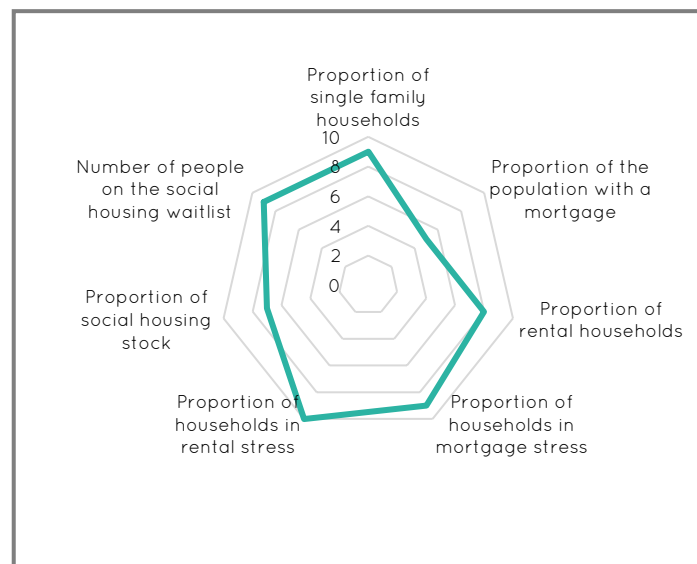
Proportion of single family households

10
8
6
4
2
0

Proportion of the population with a mortgage

Proportion of rental households

Proportion of households in mortgage stress

Proportion of households in rental stress

Proportion of social housing stock

Number of people on the social housing waitlist